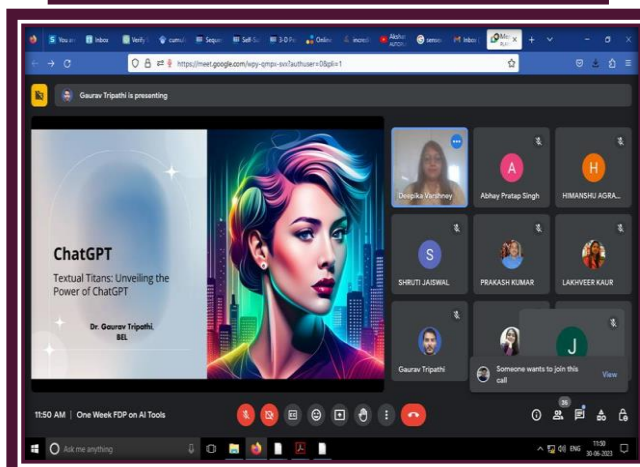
You Inbox Verify cumul Sequ Self-S 3-D Pr Online incredi Akshar AUTOM sensor Inbox Mee

https://meet.google.com/wpy-qmpx-sso?authuser=0&pli=1

Gaurav Tripathi is presenting

ChatGPT

Textual Titans: Unveiling the Power of ChatGPT

Dr. Gaurav Tripathi, BEL

Deepika Varshney

A
Abhay Pratap Singh

H
HIMANSHU AGRA...

S
SHRUTI JAISWAL

PRAKASH KUMAR

LAKHVEER KAUR

Gaurav Tripathi

J

Someone wants to join this call

View

11:50 AM | One Week FDP on AI Tools

35

Ask me anything

ENG 11:50 30-06-2023